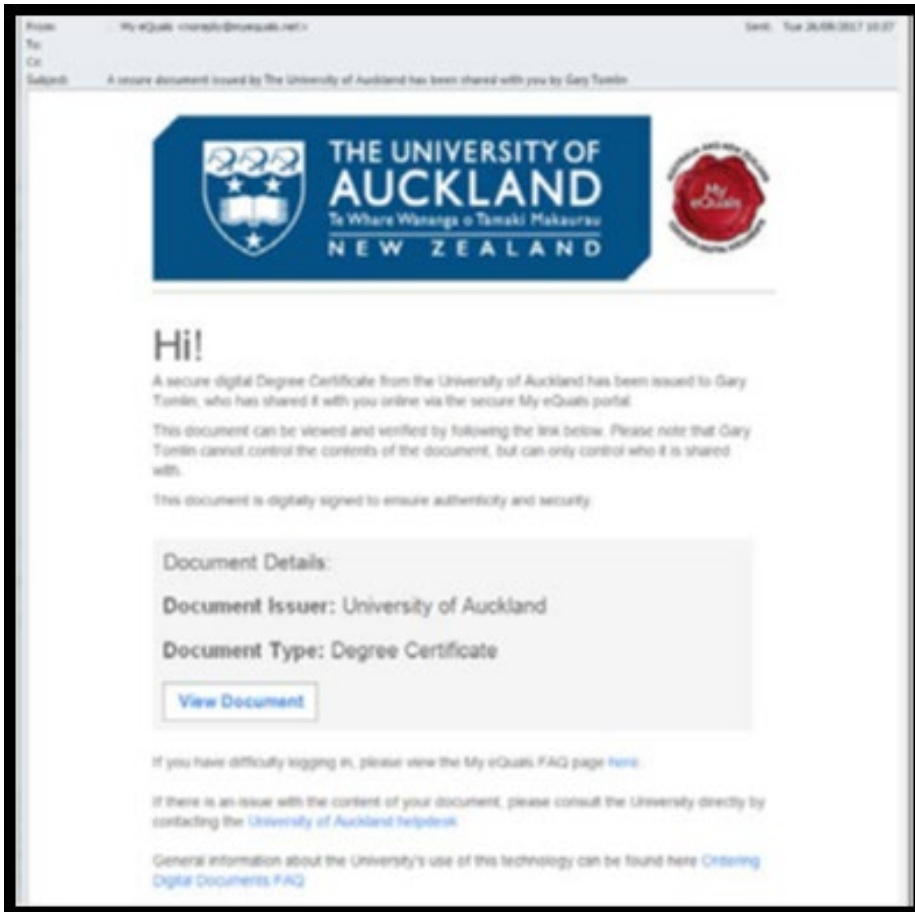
From: My eQuals <noreply@myequals.net>
To:
Cc:
Subject: A secure document issued by The University of Auckland has been shared with you by Gary Tomlin

Sent: Tue 26/09/2017 10:27

THE UNIVERSITY OF AUCKLAND
Te Whare Wānanga o Tāmaki Makaurau
NEW ZEALAND

My eQuals

Hi!

A secure digital Degree Certificate from the University of Auckland has been issued to Gary Tomlin, who has shared it with you online via the secure My eQuals portal.

This document can be viewed and verified by following the link below. Please note that Gary Tomlin cannot control the contents of the document, but can only control who it is shared with.

This document is digitally signed to ensure authenticity and security.

Document Details:

Document Issuer: University of Auckland

Document Type: Degree Certificate

View Document

If you have difficulty logging in, please view the My eQuals FAQ page here.

If there is an issue with the content of your document, please consult the University directly by contacting the University of Auckland helpdesk.

General information about the University's use of this technology can be found here Ordering Digital Documents FAQ